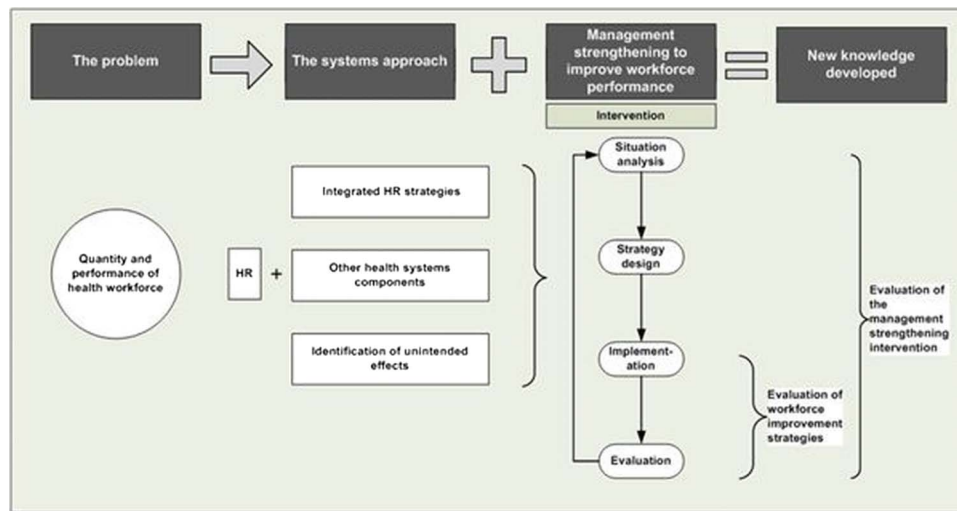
The problem

The systems approach

Management strengthening to improve workforce performance

Intervention

New knowledge developed

Quantity and performance of health workforce

HR +

Integrated HR strategies

Other health systems components

Identification of unintended effects

Situation analysis

Strategy design

Implementation

Evaluation

Evaluation of workforce improvement strategies

Evaluation of the management strengthening intervention